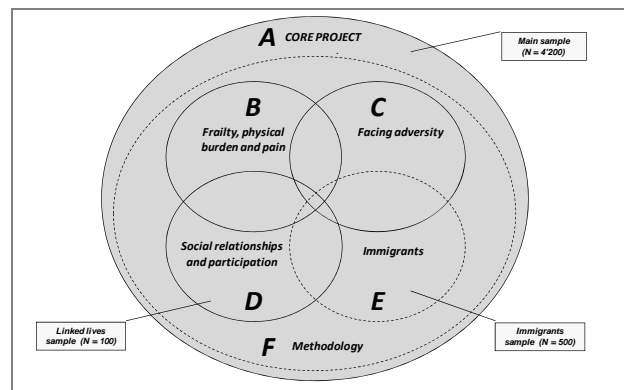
A CORE PROJECT

Main sample (N = 4'200)

B

Frailty, physical burden and pain

C

Facing adversity

Social relationships and participation

Immigrants

D

E

Linked lives sample (N = 100)

Immigrants sample (N = 500)

F Methodology